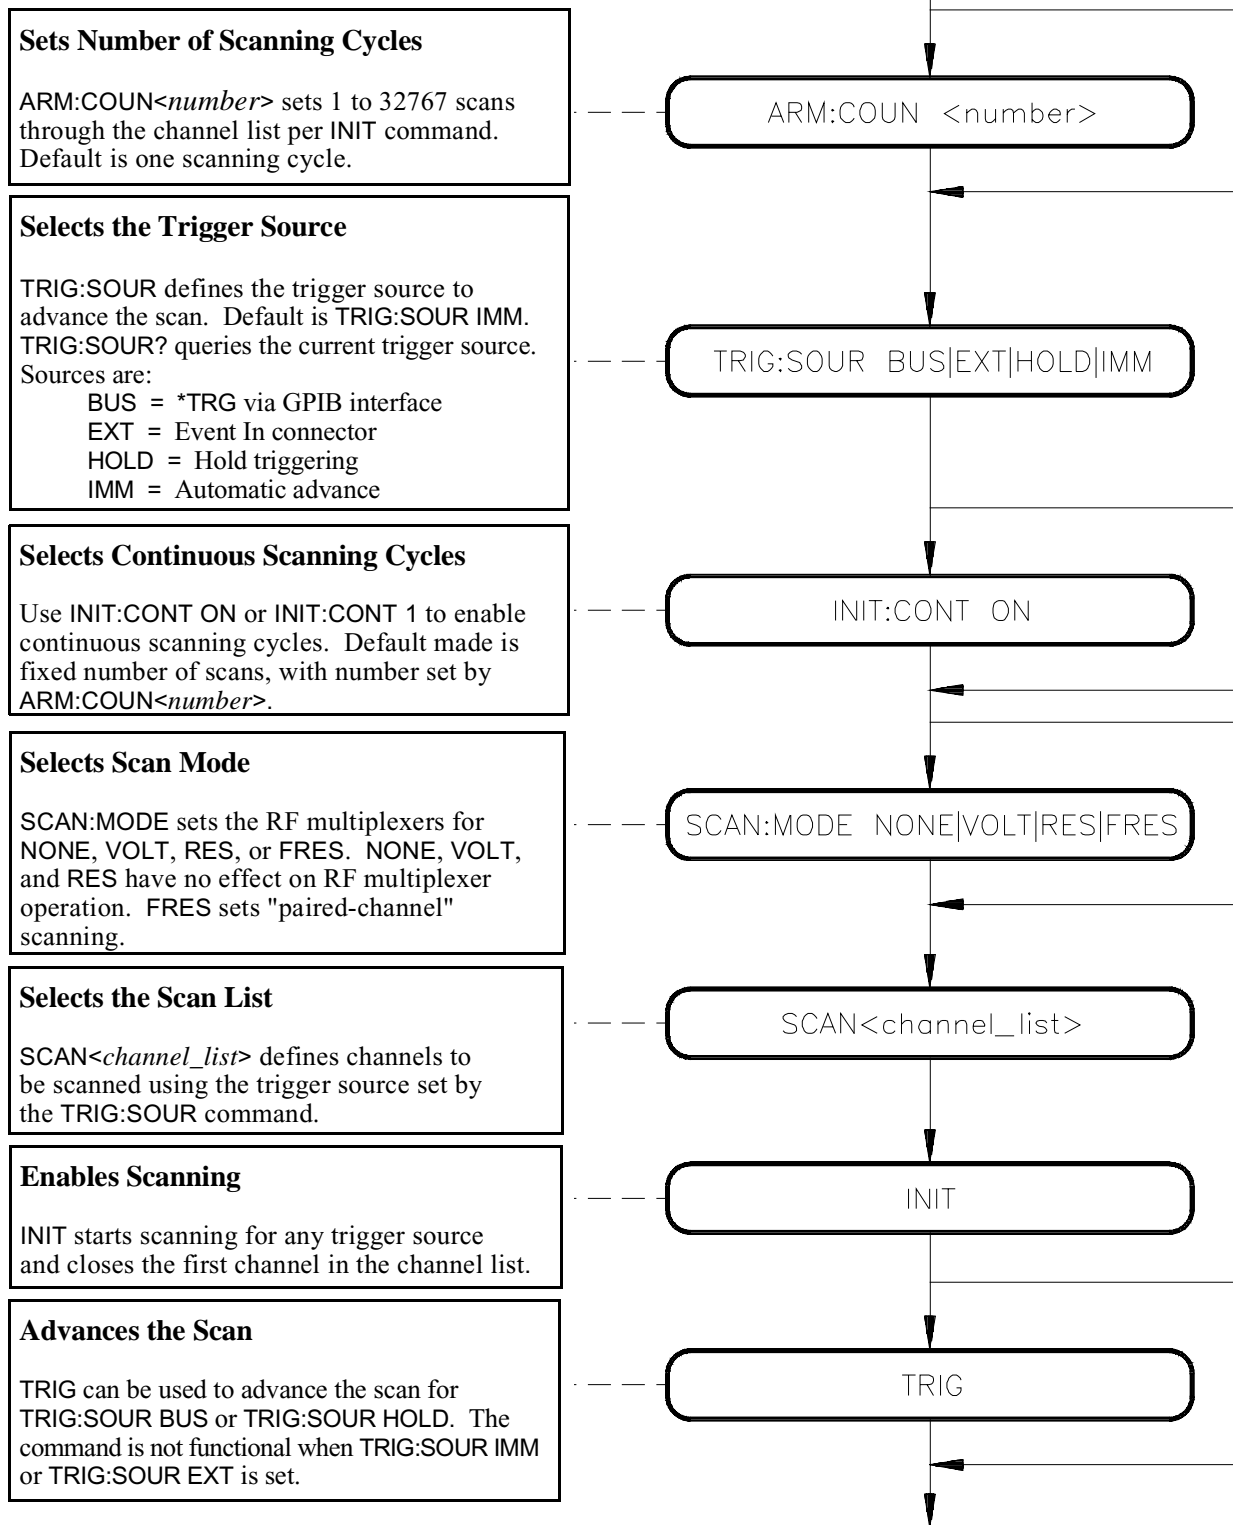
**Sets Number of Scanning Cycles**

ARM:COUN<*number*> sets 1 to 32767 scans through the channel list per INIT command. Default is one scanning cycle.

ARM:COUN <number>

**Selects the Trigger Source**

TRIG:SOUR defines the trigger source to advance the scan. Default is TRIG:SOUR IMM. TRIG:SOUR? queries the current trigger source. Sources are:
BUS = *TRG via GPIB interface
EXT = Event In connector
HOLD = Hold triggering
IMM = Automatic advance

TRIG:SOUR BUS|EXT|HOLD|IMM

**Selects Continuous Scanning Cycles**

Use INIT:CONT ON or INIT:CONT 1 to enable continuous scanning cycles. Default made is fixed number of scans, with number set by ARM:COUN<*number*>.

INIT:CONT ON

**Selects Scan Mode**

SCAN:MODE sets the RF multiplexers for NONE, VOLT, RES, or FRES. NONE, VOLT, and RES have no effect on RF multiplexer operation. FRES sets "paired-channel" scanning.

SCAN:MODE NONE|VOLT|RES|FRES

**Selects the Scan List**

SCAN<*channel_list*> defines channels to be scanned using the trigger source set by the TRIG:SOUR command.

SCAN<channel_list>

**Enables Scanning**

INIT starts scanning for any trigger source and closes the first channel in the channel list.

INIT

**Advances the Scan**

TRIG can be used to advance the scan for TRIG:SOUR BUS or TRIG:SOUR HOLD. The command is not functional when TRIG:SOUR IMM or TRIG:SOUR EXT is set.

TRIG